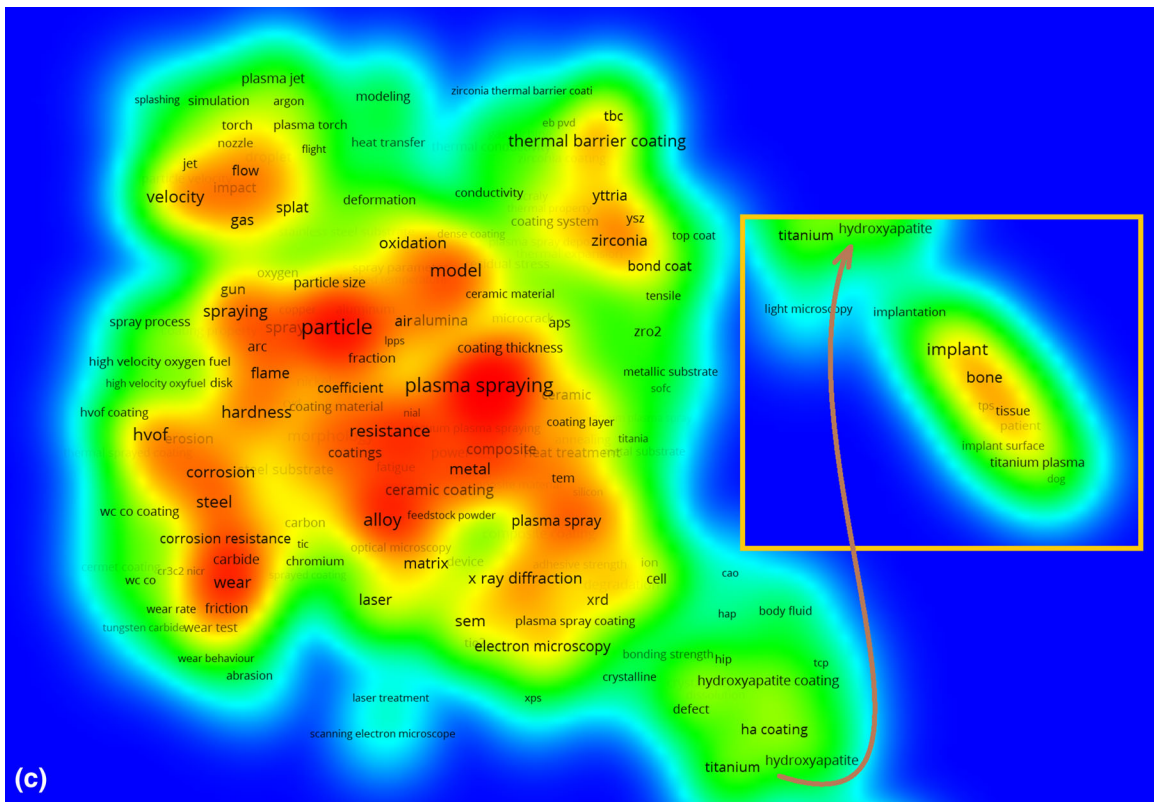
plasma jet
splashing simulation argon modeling zirconia thermal barrier coati
torch plasma torch eb pvd tbc
nozzle flight heat transfer thermal barrier coating
jet flow
impact
velocity
gas splat deformation conductivity yttria
coating system ysz
titanium hydroxyapatite
dense coating zirconia top coat
oxidation
oxygen residual stress bond coat
model
gun particle size
ceramic material tensile
spraying
spray process particle air alumina microcrack aps light microscopy implantation
lpps zro2
arc fraction coating thickness
implant
high velocity oxygen fuel flame
high velocity oxyfuel disk coefficient plasma spraying metallic substrate
ceramic sofc bone
hvof coating hardness coating material nial tps tissue
coating layer patient
hvof erosion resistance titania
coatings composite heat treatment implant surface
corrosion steel substrate fatigue titanium plasma
metal dog
tem
steel ceramic coating
wc co coating silicon
alloy feedstock powder plasma spray
carbon
corrosion resistance tic
carbide chromium optical microscopy
device adhesive strength ion
cermet coating cr3c2 nicr
wc co wear matrix x ray diffraction cell cao
laser xrd
wear rate friction hap body fluid
tungsten carbide wear test sem plasma spray coating
electron microscopy
wear behaviour bonding strength hip tcp
abrasion crystalline hydroxyapatite coating
laser treatment xps defect
scanning electron microscope ha coating
(c) titanium hydroxyapatite